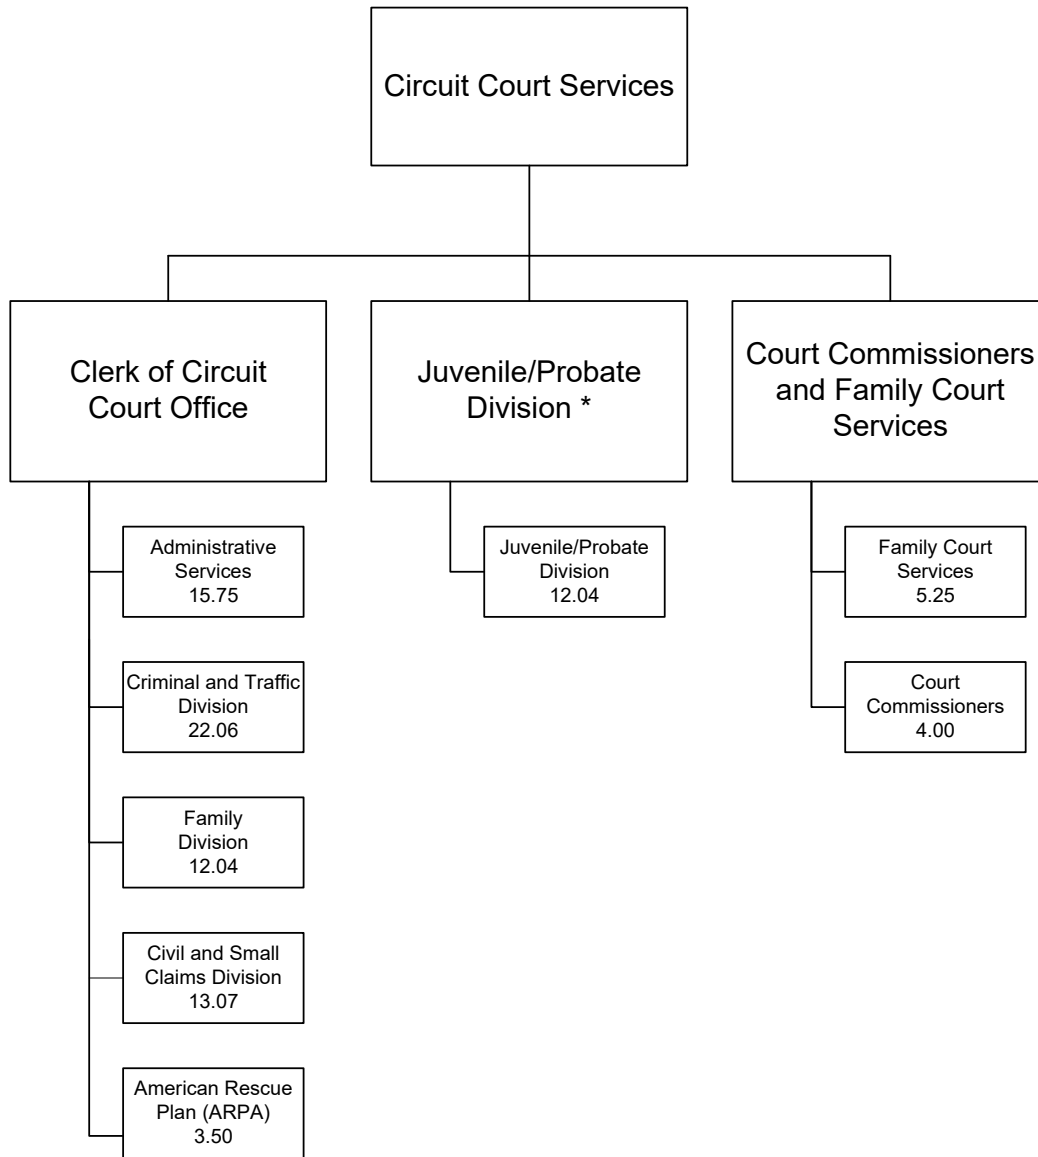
Circuit Court Services

Clerk of Circuit Court Office

Administrative Services
15.75

Criminal and Traffic Division
22.06

Family Division
12.04

Civil and Small Claims Division
13.07

American Rescue Plan (ARPA)
3.50

Juvenile/Probate Division *

Juvenile/Probate Division
12.04

Court Commissioners and Family Court Services

Family Court Services
5.25

Court Commissioners
4.00